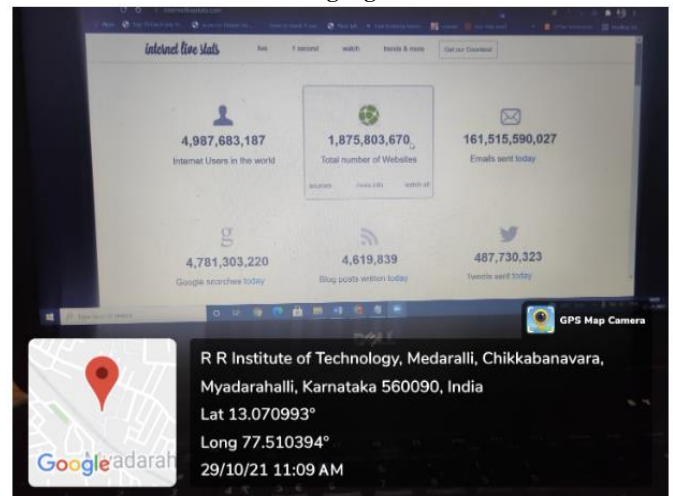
internet live stats

live

1 second

watch

trends & more

Get our Counters!

4,987,683,187

Internet Users in the world

1,875,803,670

Total number of Websites

sources

more info

watch all

161,515,590,027

Emails sent today

g

4,781,303,220

Google searches today

4,619,839

Blog posts written today

487,730,323

Tweets sent today

GPS Map Camera

R R Institute of Technology, Medaralli, Chikkabanavara, Myadarahalli, Karnataka 560090, India

Lat 13.070993°

Long 77.510394°

29/10/21 11:09 AM

Google

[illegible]adarah